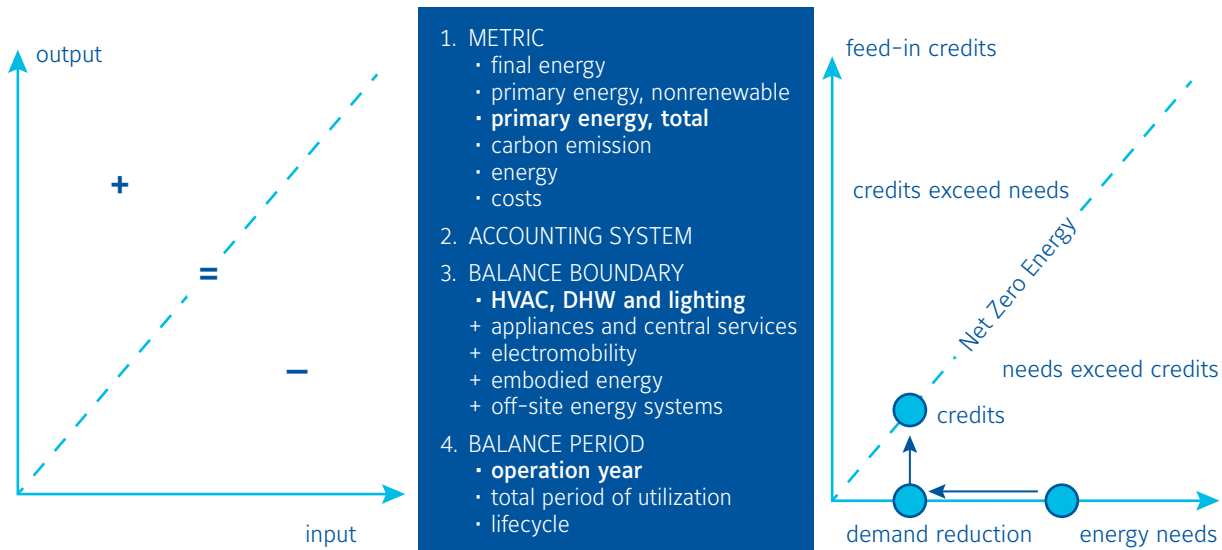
output

+

=

–

input

1. METRIC
· final energy
· primary energy, nonrenewable
· **primary energy, total**
· carbon emission
· energy
· costs

2. ACCOUNTING SYSTEM

3. BALANCE BOUNDARY
· **HVAC, DHW and lighting**
+ appliances and central services
+ electromobility
+ embodied energy
+ off-site energy systems

4. BALANCE PERIOD
· **operation year**
· total period of utilization
· lifecycle

feed-in credits

credits exceed needs

Net Zero Energy

needs exceed credits

credits

demand reduction

energy needs